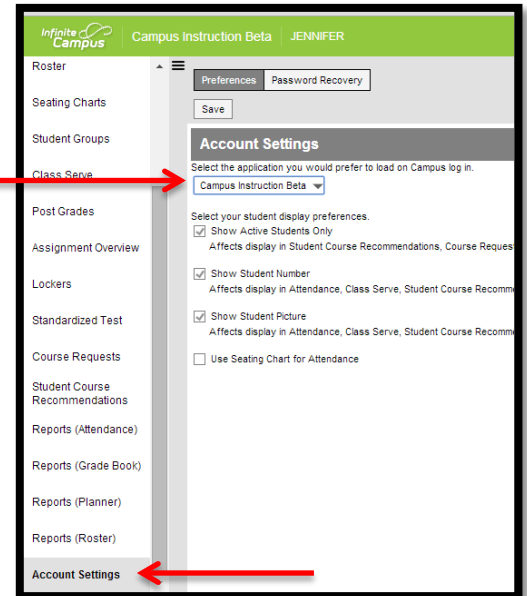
Infinite Campus | Campus Instruction Beta | JENNIFER

Roster

Seating Charts

Student Groups

Class Serve

Post Grades

Assignment Overview

Lockers

Standardized Test

Course Requests

Student Course Recommendations

Reports (Attendance)

Reports (Grade Book)

Reports (Planner)

Reports (Roster)

Account Settings

Preferences | Password Recovery

Save

Account Settings

Select the application you would prefer to load on Campus log in.

Campus Instruction Beta

Select your student display preferences.

Show Active Students Only
Affects display in Student Course Recommendations, Course Request

Show Student Number
Affects display in Attendance, Class Serve, Student Course Recomm

Show Student Picture
Affects display in Attendance, Class Serve, Student Course Recomm

Use Seating Chart for Attendance